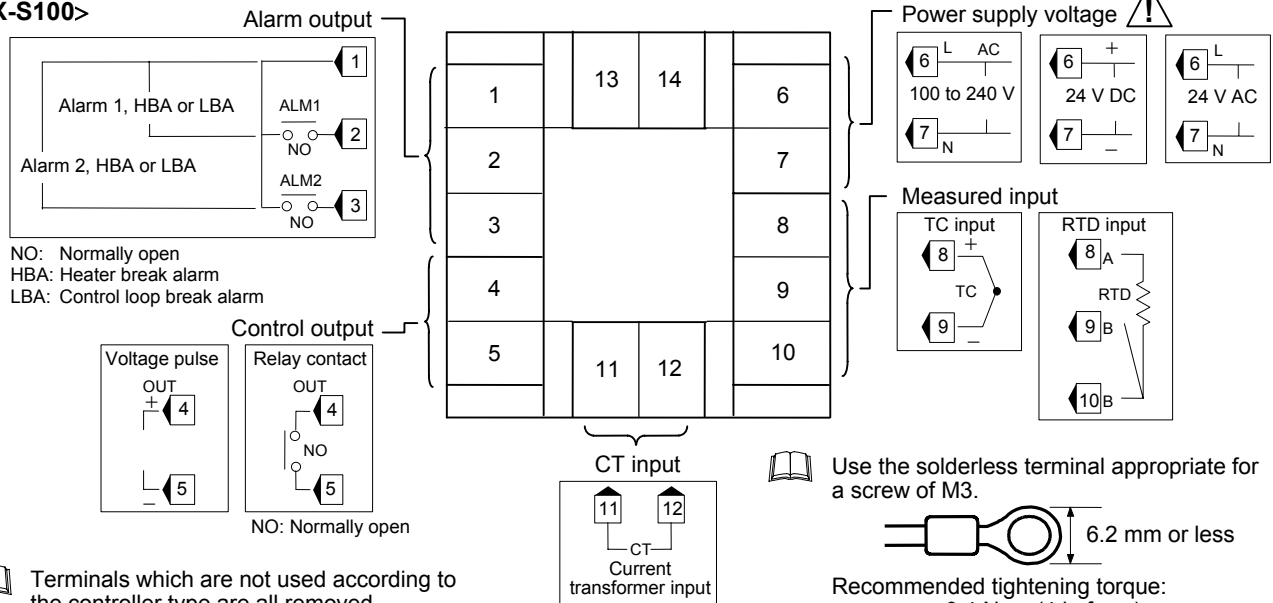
X-S100>

Alarm output

1
Alarm 1, HBA or LBA
ALM1
NO
2
Alarm 2, HBA or LBA
ALM2
NO
3

NO: Normally open
HBA: Heater break alarm
LBA: Control loop break alarm

Control output

Voltage pulse
OUT
+ 4
5
–

Relay contact
OUT
4
NO
5

NO: Normally open

Terminals which are not used according to the controller type are all removed.

| | 13 | 14 | |
|---|---|---|---|
| 1 | | | 6 |
| 2 | | | 7 |
| 3 | | | 8 |
| 4 | | | 9 |
| 5 | 11 | 12 | 10 |

CT input
11 12
CT
Current transformer input

Power supply voltage

6 L AC
100 to 240 V
7 N

6 +
24 V DC
7 –

6 L
24 V AC
7 N

Measured input

TC input
8 +
TC
9 –

RTD input
8 A
RTD
9 B
10 B

Use the solderless terminal appropriate for a screw of M3.

6.2 mm or less

Recommended tightening torque:
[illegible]